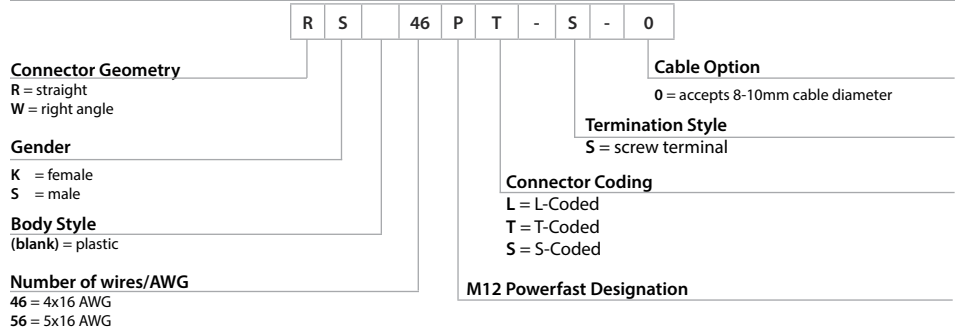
| R | S |  | 46 | P | T | - | S | - | 0 |
|---|---|---|---|---|---|---|---|---|---|

Cable Option
0 = accepts 8-10mm cable diameter

Connector Geometry
R = straight
W = right angle

Termination Style
S = screw terminal

Gender
K = female
S = male

Connector Coding
L = L-Coded
T = T-Coded
S = S-Coded

Body Style
(blank) = plastic

Number of wires/AWG
46 = 4x16 AWG
56 = 5x16 AWG

M12 Powerfast Designation